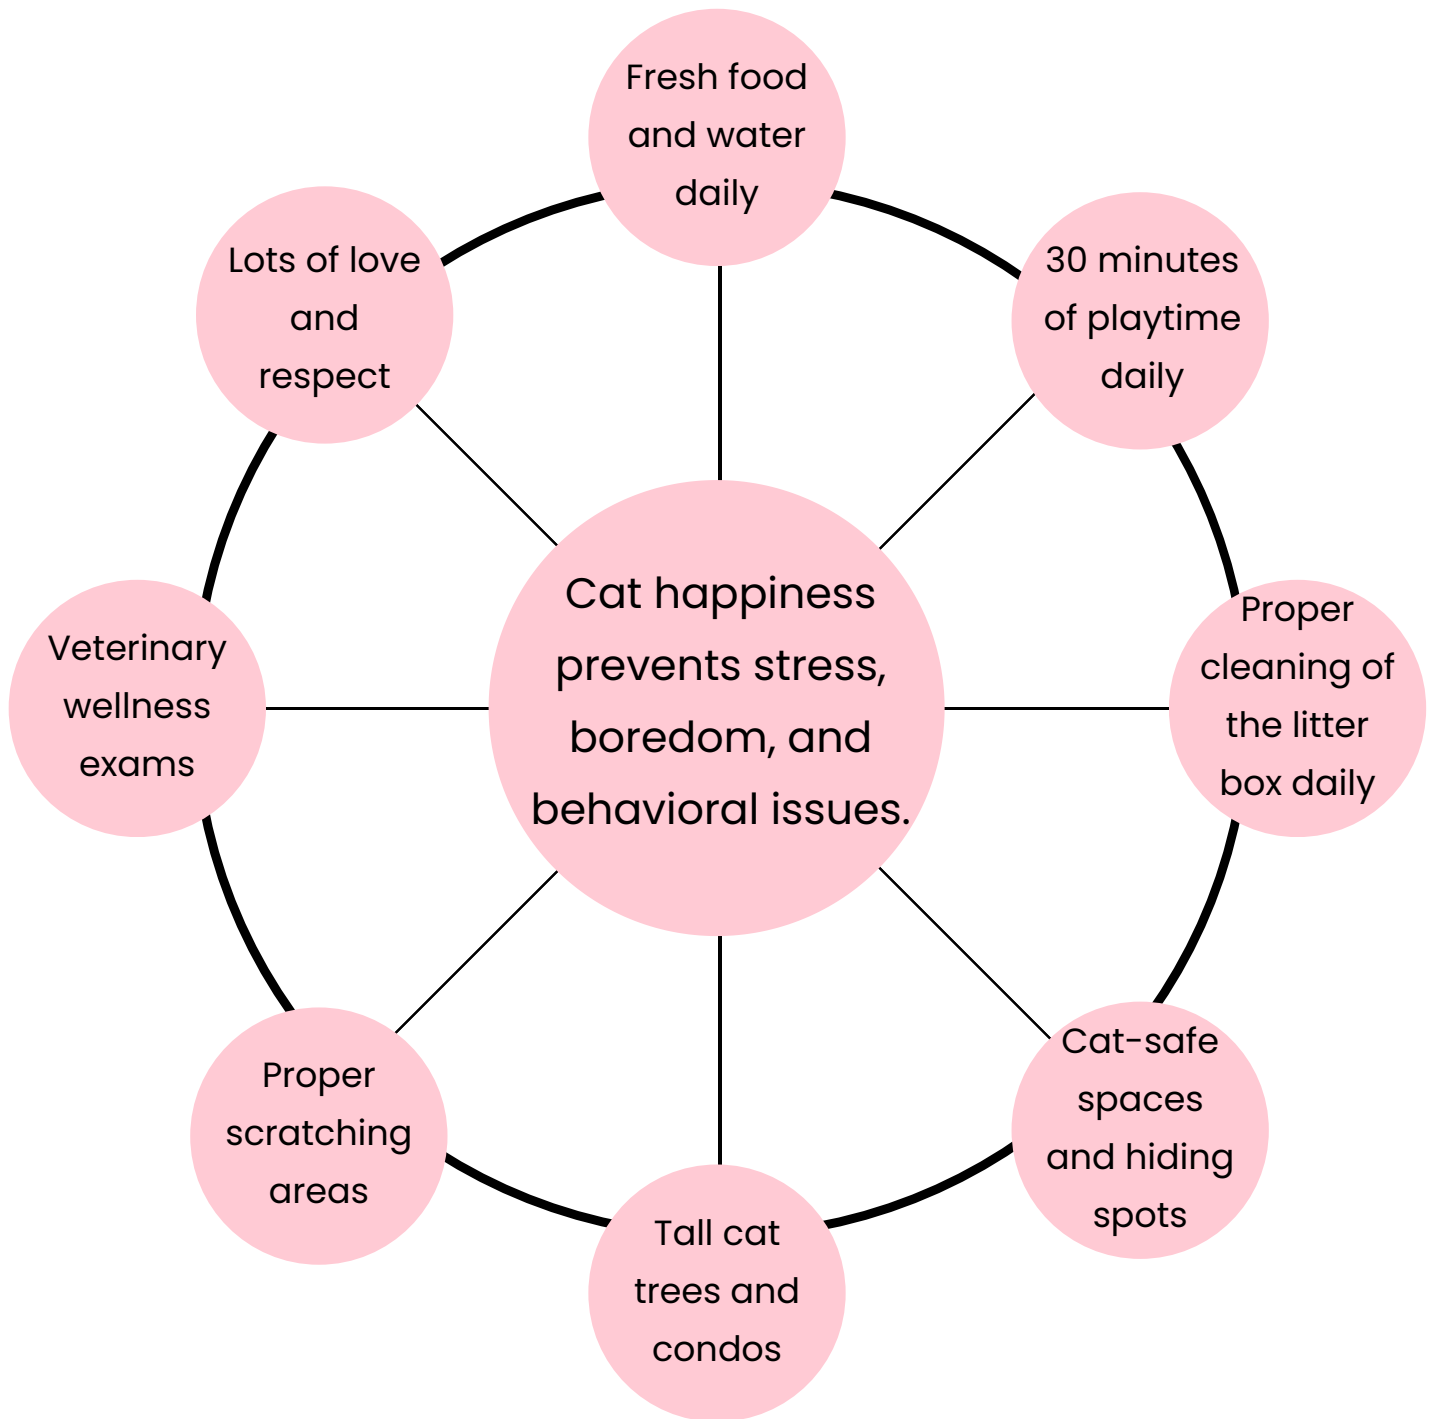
Fresh food and water daily

Lots of love and respect

30 minutes of playtime daily

Cat happiness prevents stress, boredom, and behavioral issues.

Veterinary wellness exams

Proper cleaning of the litter box daily

Proper scratching areas

Cat-safe spaces and hiding spots

Tall cat trees and condos